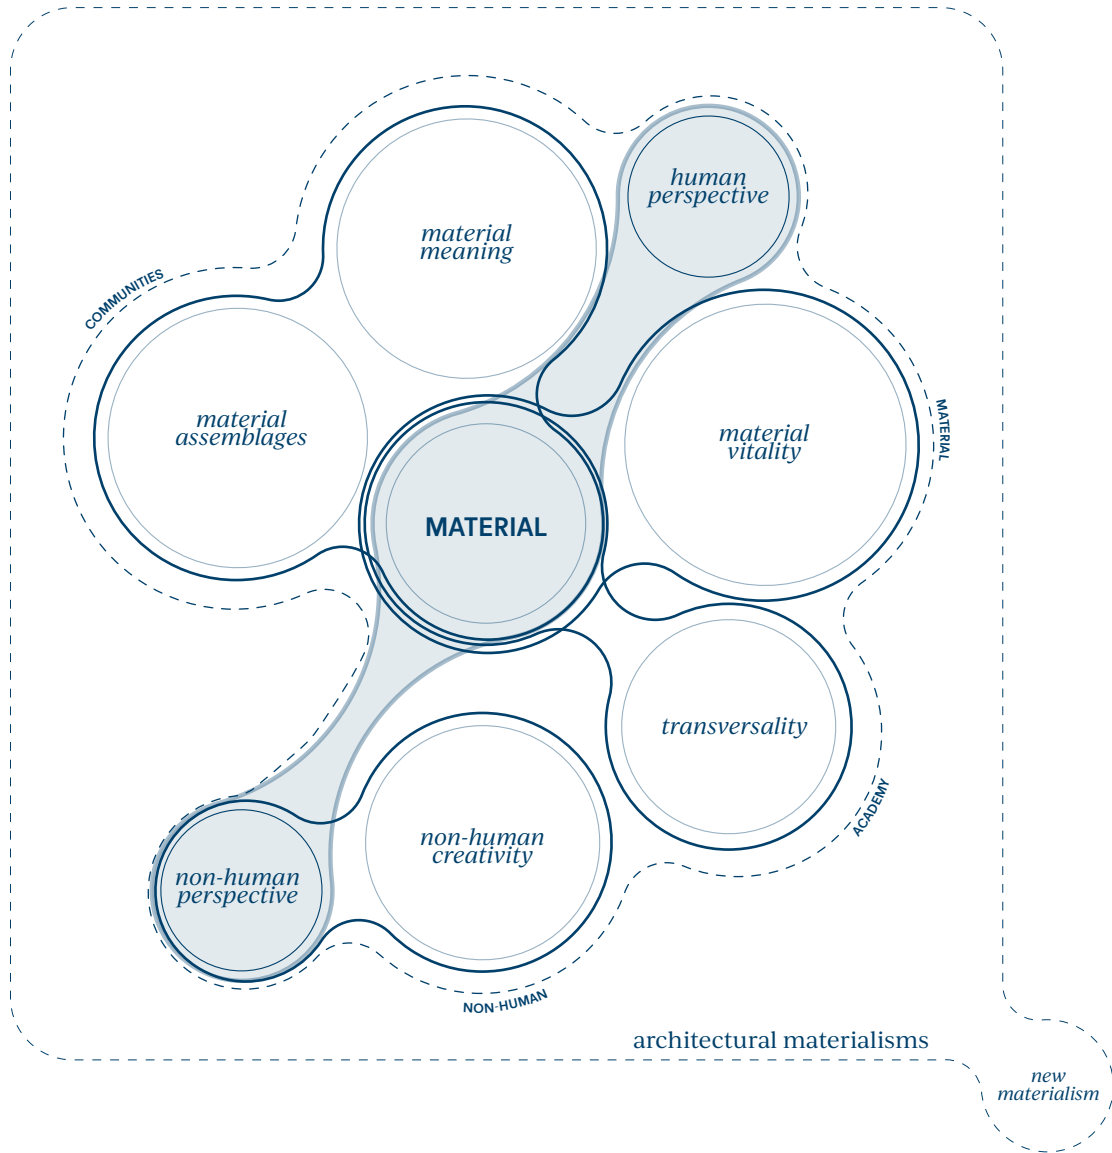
human perspective

material meaning

COMMUNITIES

material assemblages

MATERIAL

material vitality

MATERIAL

transversality

ACADEMY

non-human creativity

non-human perspective

NON-HUMAN

architectural materialisms

new materialism